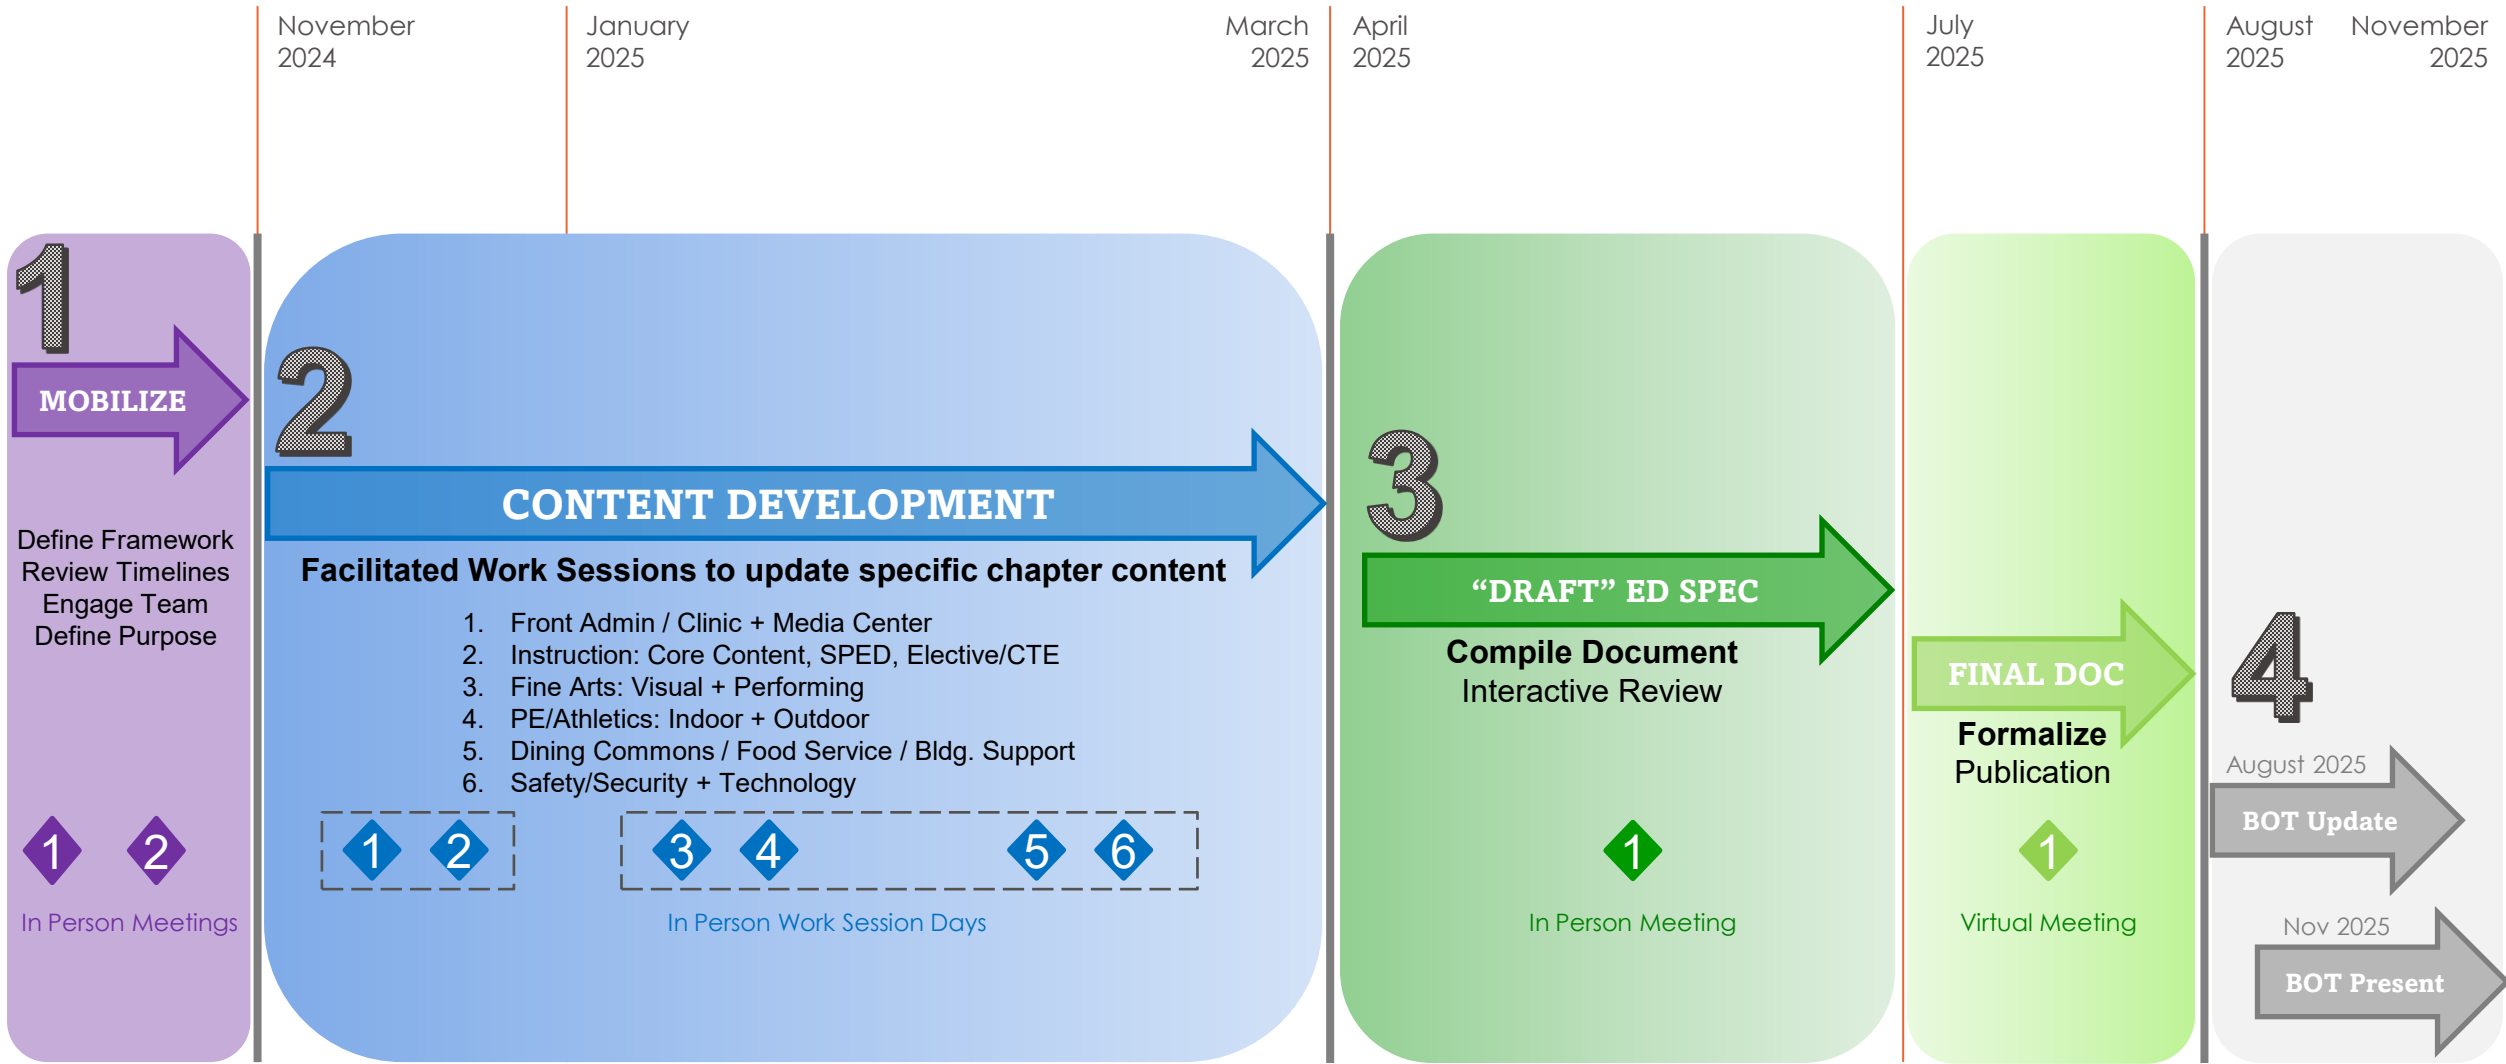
November 2024

January 2025

March 2025

April 2025

July 2025

August 2025

November 2025

1

MOBILIZE

Define Framework
Review Timelines
Engage Team
Define Purpose

1 2

In Person Meetings

2

CONTENT DEVELOPMENT

Facilitated Work Sessions to update specific chapter content

1. Front Admin / Clinic + Media Center
2. Instruction: Core Content, SPED, Elective/CTE
3. Fine Arts: Visual + Performing
4. PE/Athletics: Indoor + Outdoor
5. Dining Commons / Food Service / Bldg. Support
6. Safety/Security + Technology

1 2 3 4 5 6

In Person Work Session Days

3

"DRAFT" ED SPEC

Compile Document
Interactive Review

1

In Person Meeting

FINAL DOC

Formalize
Publication

1

Virtual Meeting

4

August 2025

BOT Update

Nov 2025

BOT Present